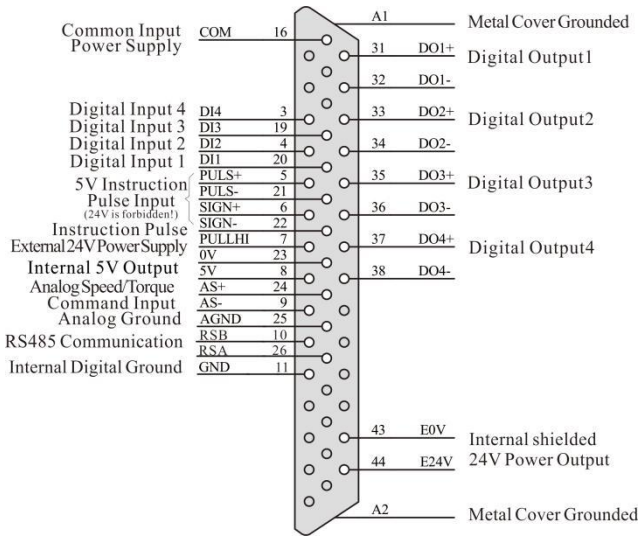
Common Input Power Supply COM 16
A1 Metal Cover Grounded
31 DO1+ Digital Output1
32 DO1-
Digital Input 4 DI4 3
Digital Input 3 DI3 19
Digital Input 2 DI2 4
Digital Input 1 DI1 20
33 DO2+ Digital Output2
34 DO2-
5V Instruction Pulse Input (24V is forbidden!) PULS+ 5 PULS- 21 SIGN+ 6 SIGN- 22
35 DO3+ Digital Output3
36 DO3-
Instruction Pulse External 24V Power Supply PULLHI 7 0V 23
37 DO4+ Digital Output4
38 DO4-
Internal 5V Output 5V 8
Analog Speed/Torque Command Input AS+ 24 AS- 9
Analog Ground AGND 25
RS485 Communication RSB 10 RSA 26
Internal Digital Ground GND 11
43 E0V Internal shielded
44 E24V 24V Power Output
A2 Metal Cover Grounded